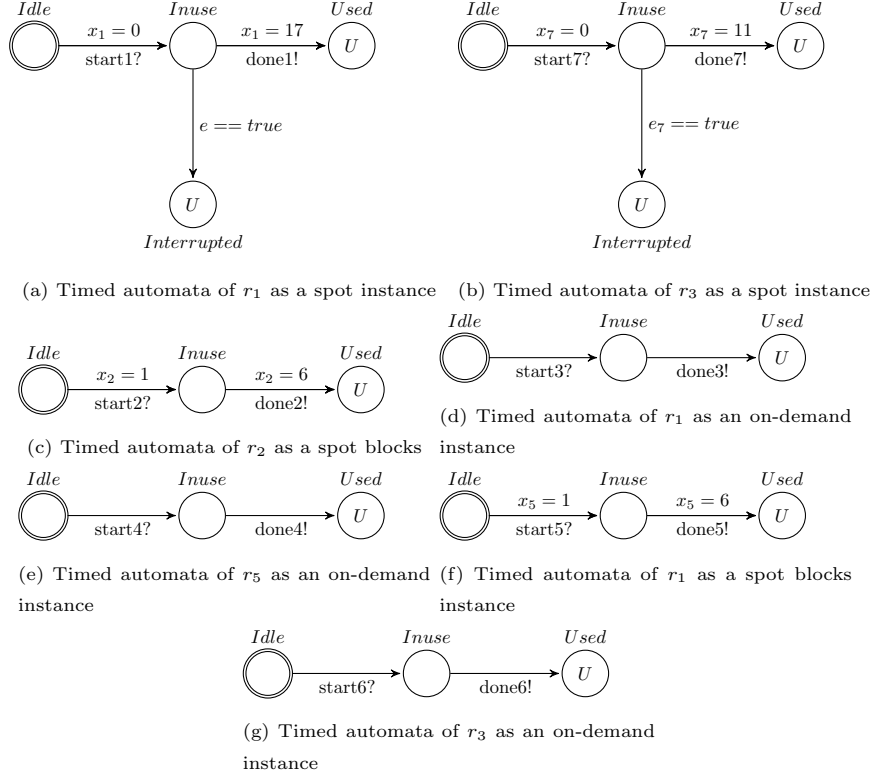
$Idle$ $x_1 = 0$ start1? $Inuse$ $x_1 = 17$ done1! $Used$ $U$

$e == true$

$U$ $Interrupted$

(a) Timed automata of $r_1$ as a spot instance

$Idle$ $x_7 = 0$ start7? $Inuse$ $x_7 = 11$ done7! $Used$ $U$

$e_7 == true$

$U$ $Interrupted$

(b) Timed automata of $r_3$ as a spot instance

$Idle$ $x_2 = 1$ start2? $Inuse$ $x_2 = 6$ done2! $Used$ $U$

(c) Timed automata of $r_2$ as a spot blocks

$Idle$ start3? $Inuse$ done3! $Used$ $U$

(d) Timed automata of $r_1$ as an on-demand instance

$Idle$ start4? $Inuse$ done4! $Used$ $U$

(e) Timed automata of $r_5$ as an on-demand instance

$Idle$ $x_5 = 1$ start5? $Inuse$ $x_5 = 6$ done5! $Used$ $U$

(f) Timed automata of $r_1$ as a spot blocks instance

$Idle$ start6? $Inuse$ done6! $Used$ $U$

(g) Timed automata of $r_3$ as an on-demand instance